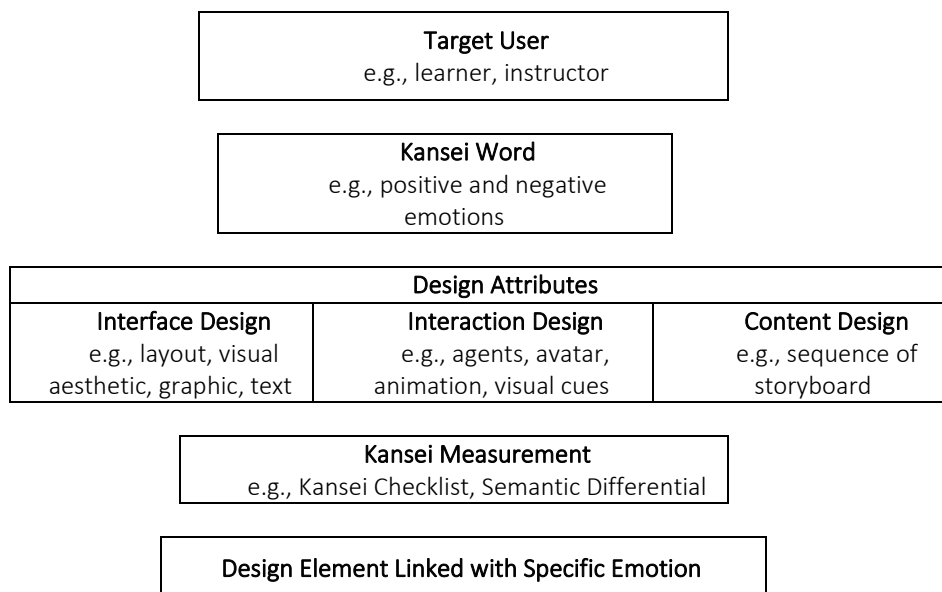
Target User
e.g., learner, instructor

Kansei Word
e.g., positive and negative emotions

Design Attributes

| Interface Design | Interaction Design | Content Design |
|---|---|---|
| e.g., layout, visual aesthetic, graphic, text | e.g., agents, avatar, animation, visual cues | e.g., sequence of storyboard |

Kansei Measurement
e.g., Kansei Checklist, Semantic Differential

Design Element Linked with Specific Emotion